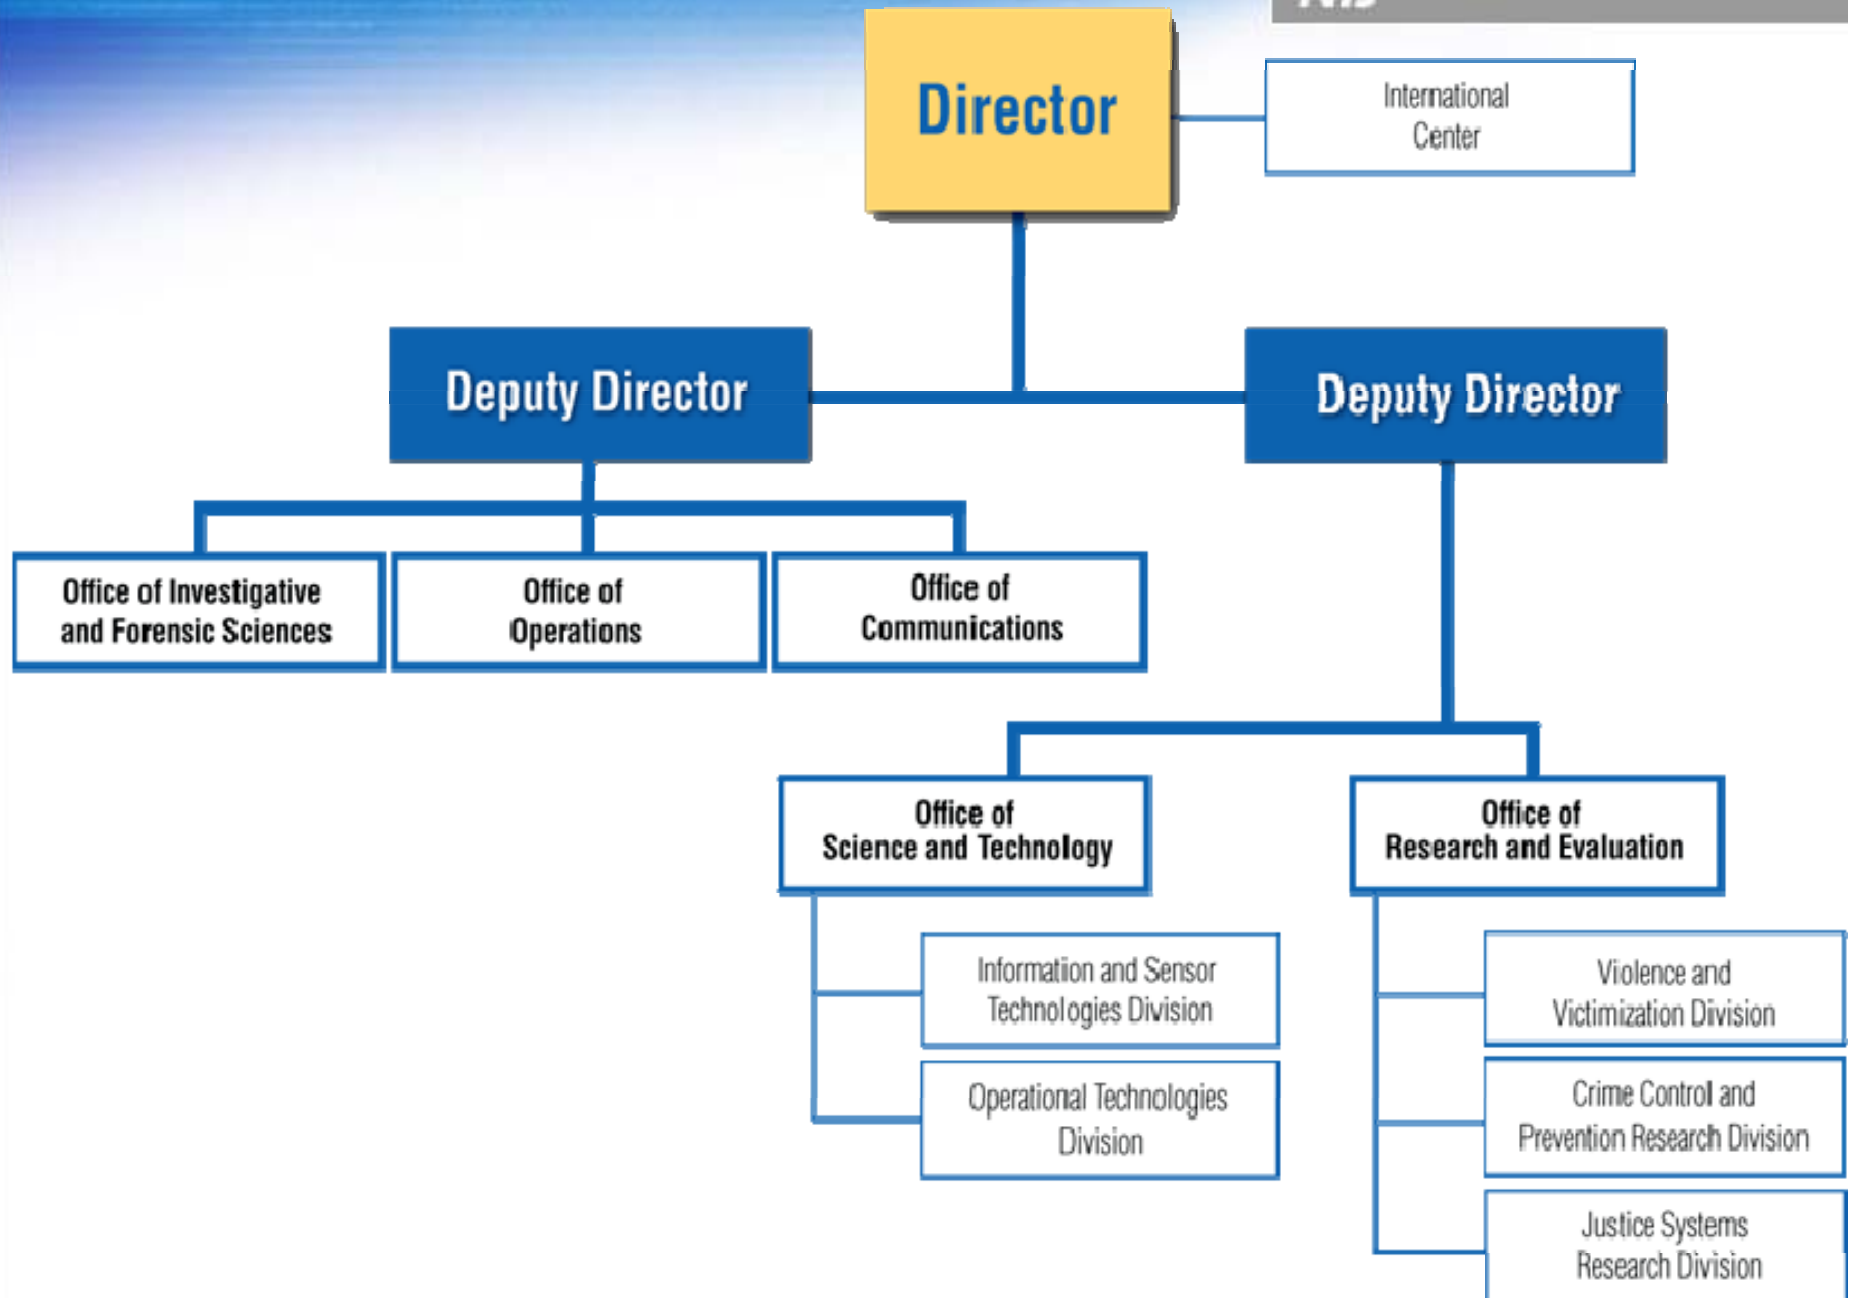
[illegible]

Director

International Center

Deputy Director

Deputy Director

Office of Investigative and Forensic Sciences

Office of Operations

Office of Communications

Office of Science and Technology

Office of Research and Evaluation

Information and Sensor Technologies Division

Operational Technologies Division

Violence and Victimization Division

Crime Control and Prevention Research Division

Justice Systems Research Division